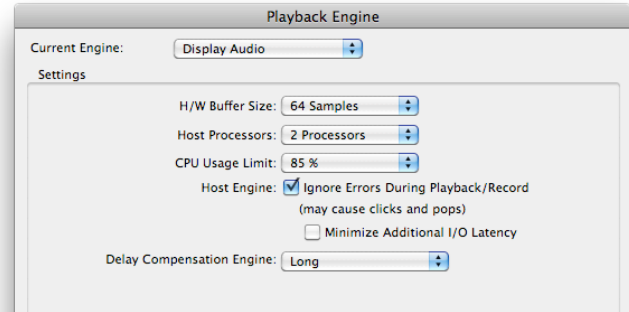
Playback Engine

Current Engine: Display Audio

Settings

H/W Buffer Size: 64 Samples

Host Processors: 2 Processors

CPU Usage Limit: 85 %

Host Engine: Ignore Errors During Playback/Record (may cause clicks and pops)

Minimize Additional I/O Latency

Delay Compensation Engine: Long